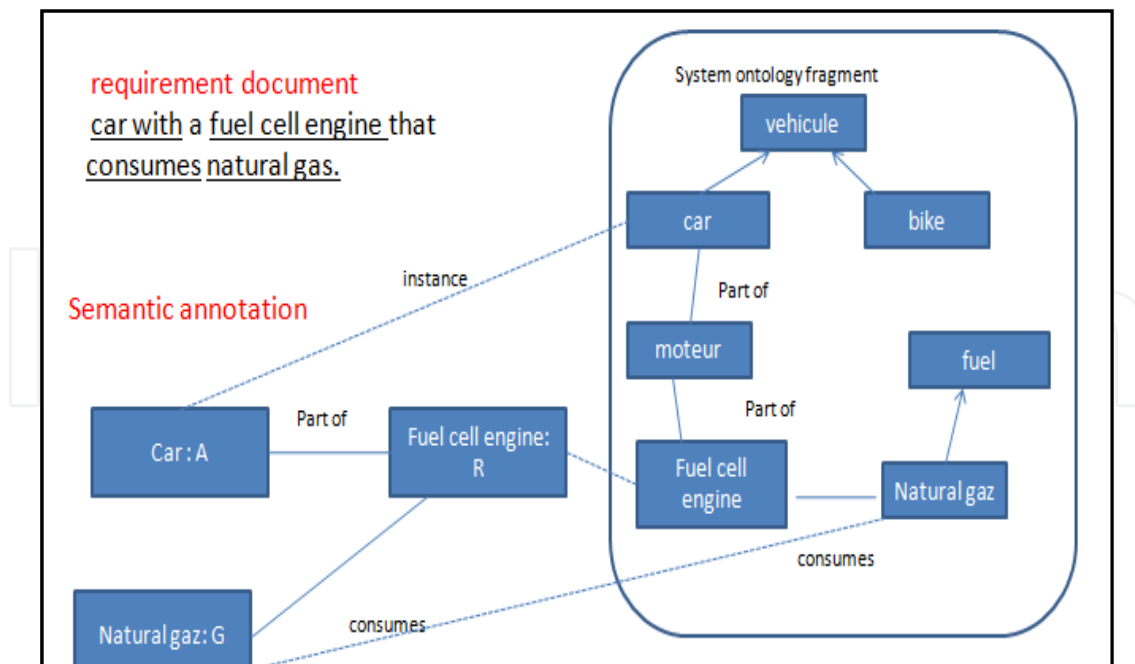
requirement document
car with a fuel cell engine that consumes natural gas.

Semantic annotation

System ontology fragment

vehicule

car

bike

instance

Part of

moteur

fuel

Part of

Car : A

Part of

Fuel cell engine: R

Fuel cell engine

Natural gaz

consumes

Natural gaz: G

consumes